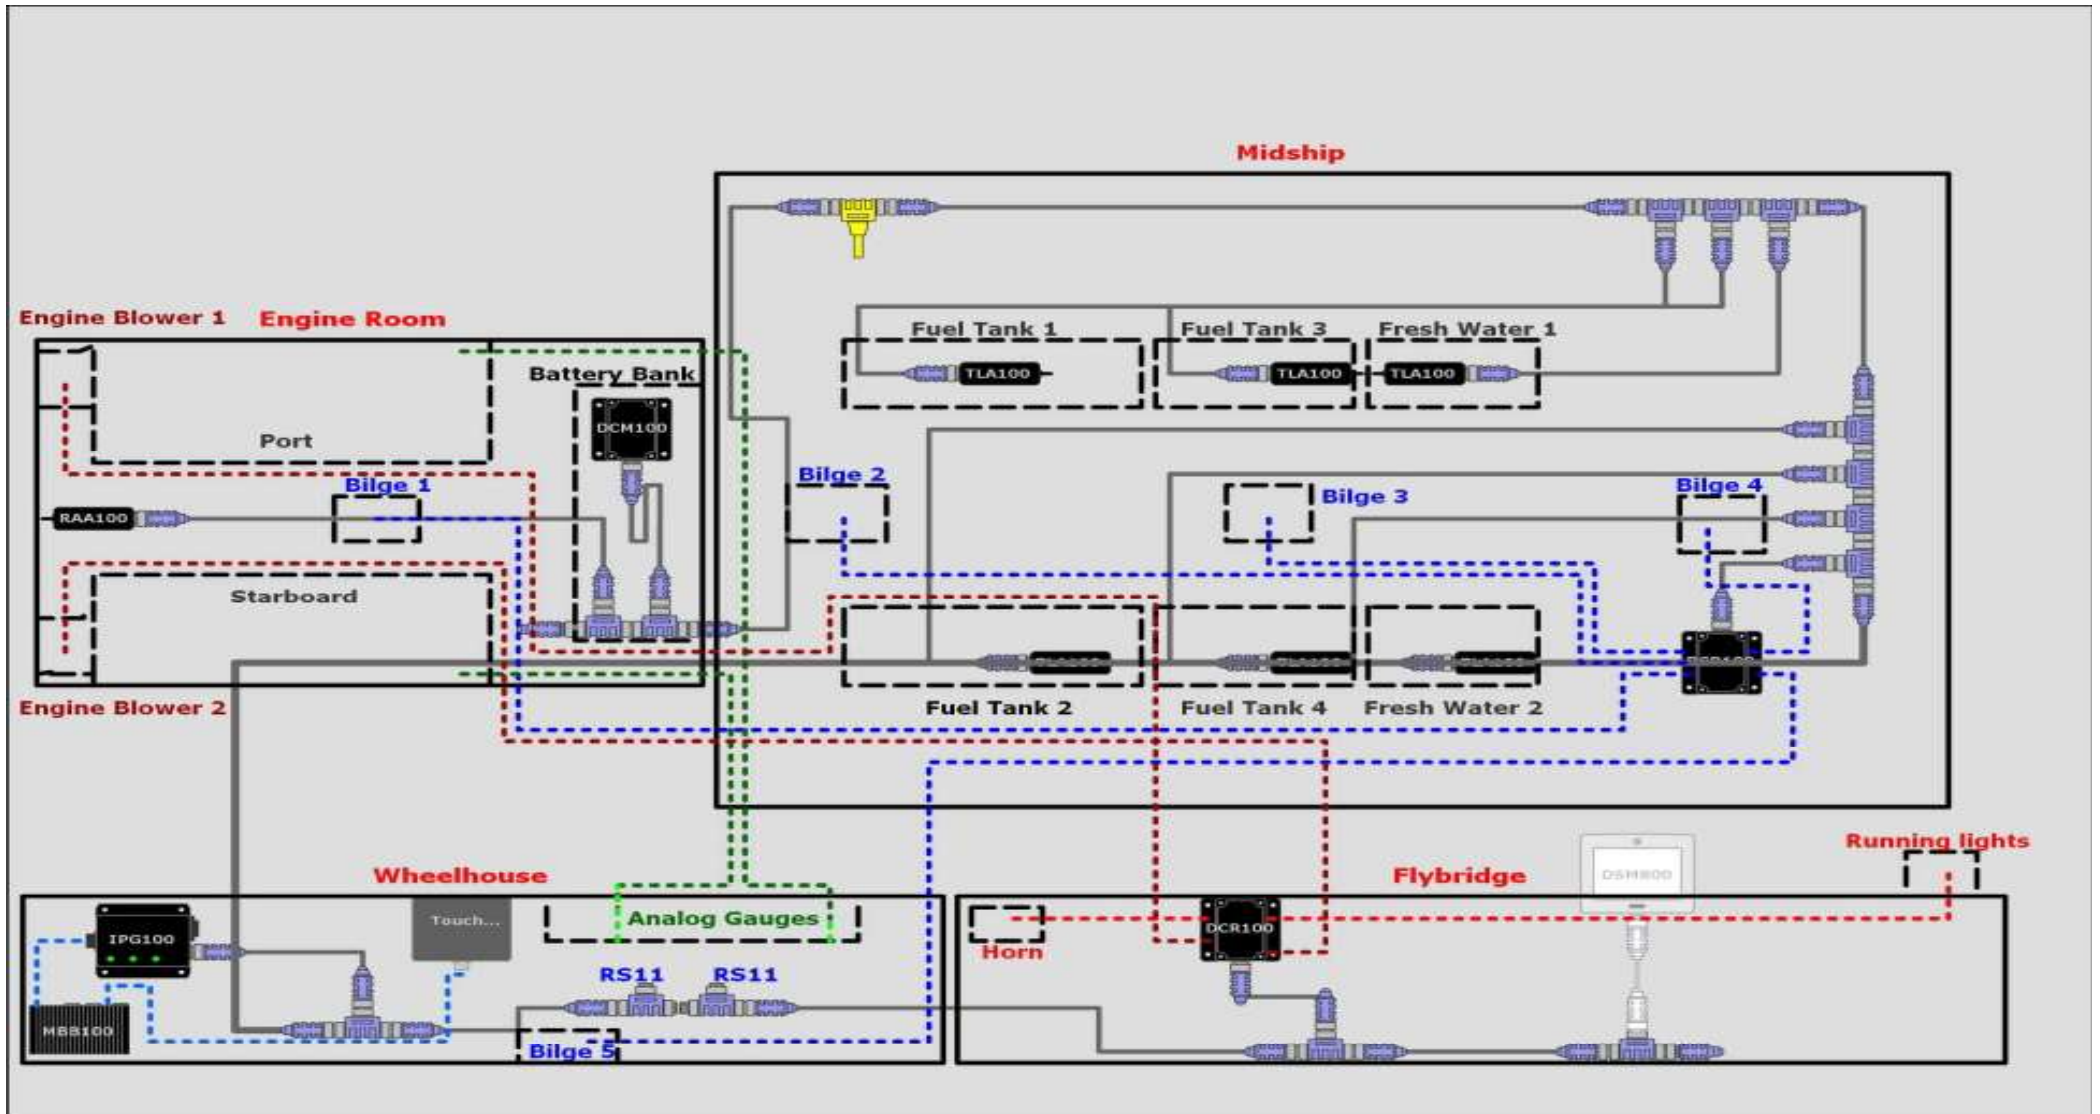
Midship

Engine Blower 1

Engine Room

Fuel Tank 1

Fuel Tank 3

Fresh Water 1

TLA100

TLA100

TLA100

Battery Bank

DCM100

Port

Bilge 1

Bilge 2

Bilge 3

Bilge 4

RAA100

Starboard

Fuel Tank 2

Fuel Tank 4

Fresh Water 2

Engine Blower 2

Running lights

Wheelhouse

Flybridge

DSM800

Touch...

Analog Gauges

IPG100

DCR100

Horn

RS11

RS11

MBB100

Bilge 5